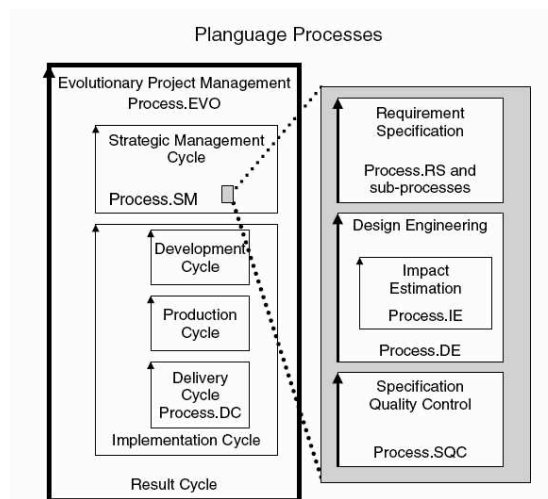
Planguage Processes

Evolutionary Project Management
Process.EVO

Strategic Management Cycle

Process.SM

Development Cycle

Production Cycle

Delivery Cycle
Process.DC

Implementation Cycle

Result Cycle

Requirement Specification

Process.RS and sub-processes

Design Engineering

Impact Estimation

Process.IE

Process.DE

Specification Quality Control

Process.SQC